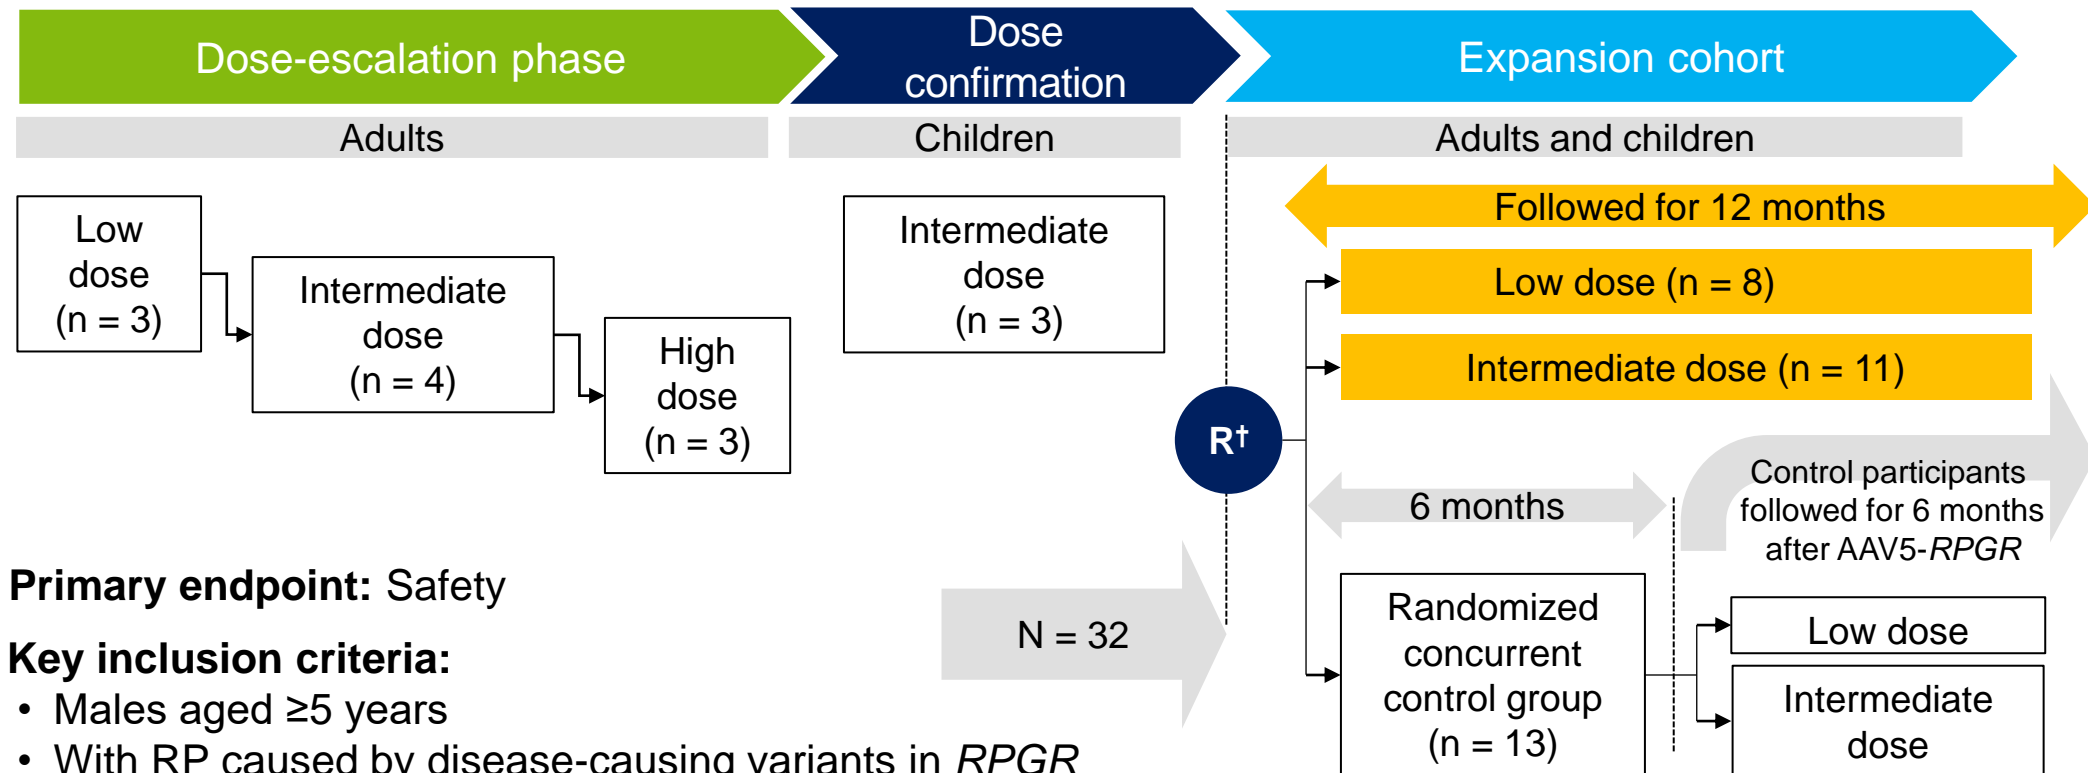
Dose-escalation phase

Dose confirmation

Expansion cohort

Adults

Children

Adults and children

Low dose (n = 3)

Intermediate dose (n = 4)

High dose (n = 3)

Intermediate dose (n = 3)

Followed for 12 months

Low dose (n = 8)

Intermediate dose (n = 11)

R†

6 months

Control participants followed for 6 months after AAV5-*RPGR*

Randomized concurrent control group (n = 13)

Low dose

Intermediate dose

N = 32

**Primary endpoint:** Safety

**Key inclusion criteria:**

• Males aged ≥5 years

• With RP caused by disease-causing variants in *RPGR*